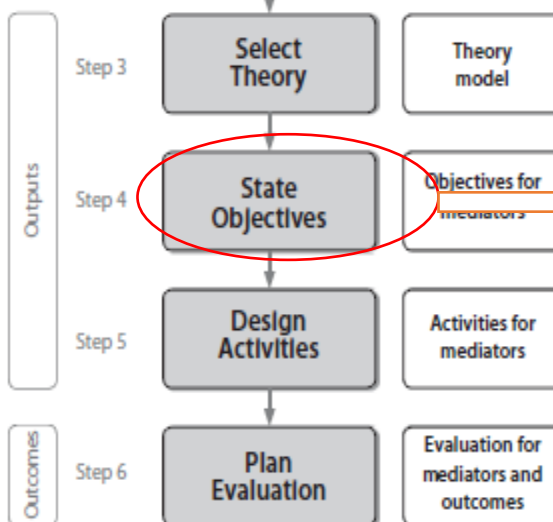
Outputs

Step 3
Select Theory
Theory model

Step 4
State Objectives
Objectives for mediators

Step 5
Design Activities
Activities for mediators

Outcomes

Step 6
Plan Evaluation
Evaluation for mediators and outcomes